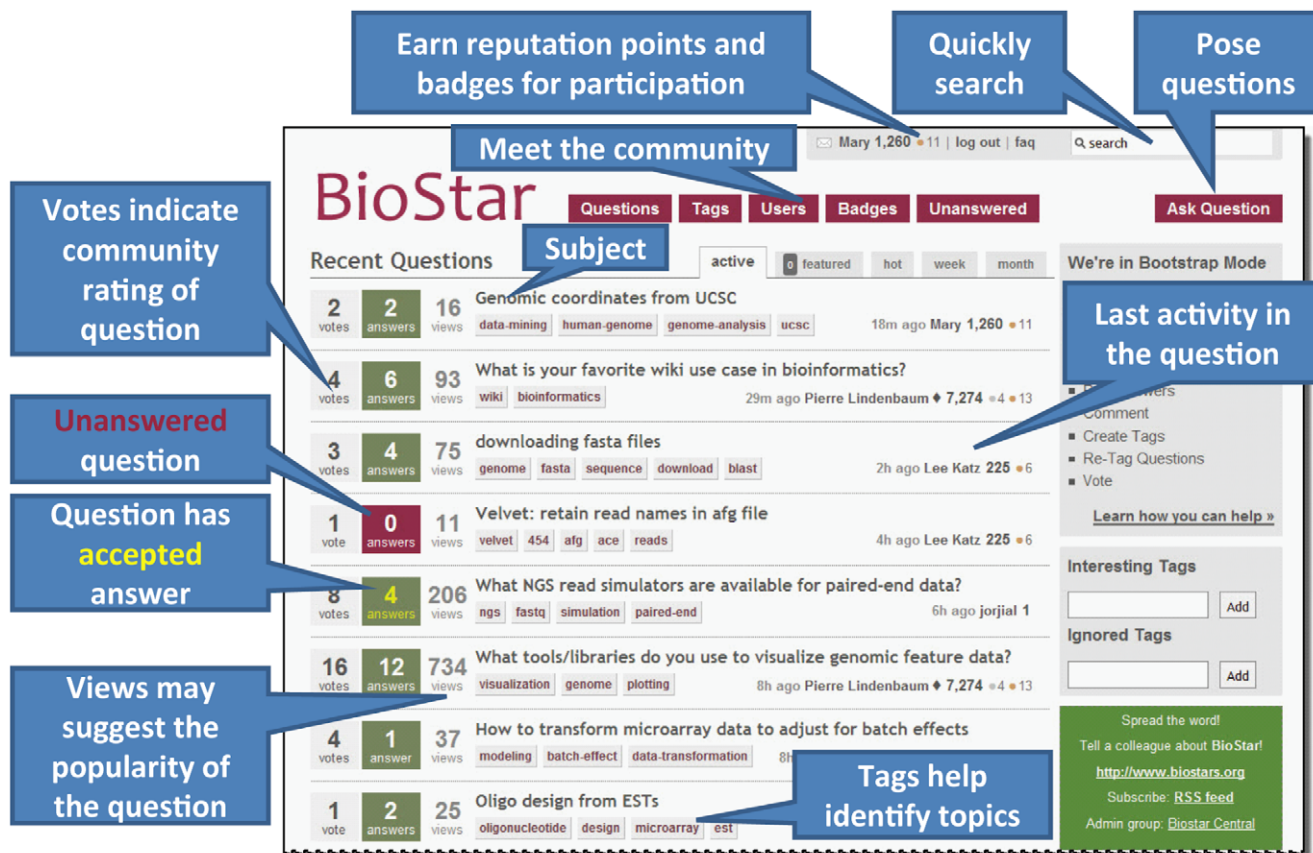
Earn reputation points and badges for participation

Quickly search

Pose questions

Mary 1,260 ●11 | log out | faq

search

Meet the community

BioStar

Questions Tags Users Badges Unanswered

Ask Question

Votes indicate community rating of question

Recent Questions

Subject

active

0 featured

hot

week

month

We're in Bootstrap Mode

2 votes 2 answers 16 views Genomic coordinates from UCSC
data-mining human-genome genome-analysis ucsc
18m ago Mary 1,260 ●11

Last activity in the question

4 votes 6 answers 93 views What is your favorite wiki use case in bioinformatics?
wiki bioinformatics
29m ago Pierre Lindenbaum ♦ 7,274 ●4 ●13

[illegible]wers
Comment
Create Tags
Re-Tag Questions
Vote

Unanswered question

3 votes 4 answers 75 views downloading fasta files
genome fasta sequence download blast
2h ago Lee Katz 225 ●6

Question has accepted answer

1 vote 0 answers 11 views Velvet: retain read names in afg file
velvet 454 afg ace reads
4h ago Lee Katz 225 ●6

Learn how you can help »

8 votes 4 answers 206 views What NGS read simulators are available for paired-end data?
ngs fastq simulation paired-end
6h ago jorjial 1

Interesting Tags

Add

Ignored Tags

Add

Views may suggest the popularity of the question

16 votes 12 answers 734 views What tools/libraries do you use to visualize genomic feature data?
visualization genome plotting
8h ago Pierre Lindenbaum ♦ 7,274 ●4 ●13

4 votes 1 answer 37 views How to transform microarray data to adjust for batch effects
modeling batch-effect data-transformation
8h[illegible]

Tags help identify topics

1 vote 2 answers 25 views Oligo design from ESTs
oligonucleotide design microarray est

Spread the word!
Tell a colleague about BioStar!
http://www.biostars.org
Subscribe: RSS feed
Admin group: Biostar Central